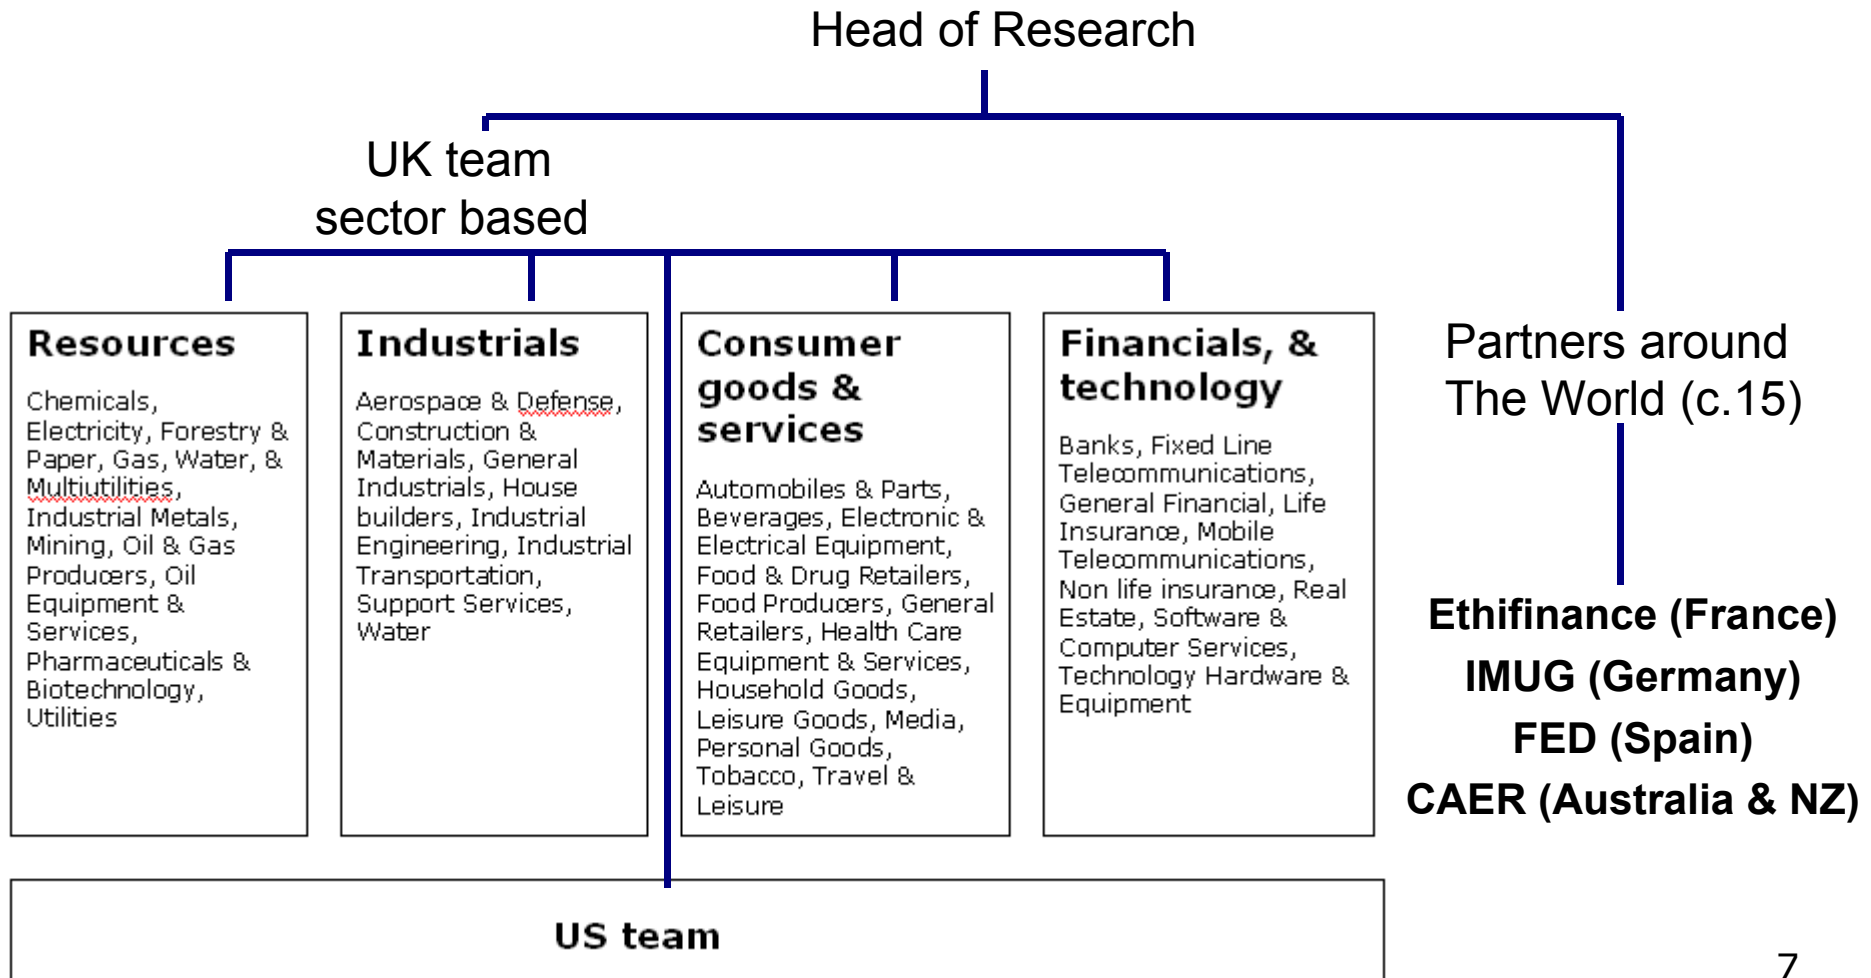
Head of Research

UK team
sector based

**Resources**

Chemicals, Electricity, Forestry & Paper, Gas, Water, & Multiutilities, Industrial Metals, Mining, Oil & Gas Producers, Oil Equipment & Services, Pharmaceuticals & Biotechnology, Utilities

**Industrials**

Aerospace & Defense, Construction & Materials, General Industrials, House builders, Industrial Engineering, Industrial Transportation, Support Services, Water

**Consumer goods & services**

Automobiles & Parts, Beverages, Electronic & Electrical Equipment, Food & Drug Retailers, Food Producers, General Retailers, Health Care Equipment & Services, Household Goods, Leisure Goods, Media, Personal Goods, Tobacco, Travel & Leisure

**Financials, & technology**

Banks, Fixed Line Telecommunications, General Financial, Life Insurance, Mobile Telecommunications, Non life insurance, Real Estate, Software & Computer Services, Technology Hardware & Equipment

Partners around The World (c.15)

**Ethifinance (France)**
**IMUG (Germany)**
**FED (Spain)**
**CAER (Australia & NZ)**

**US team**

7